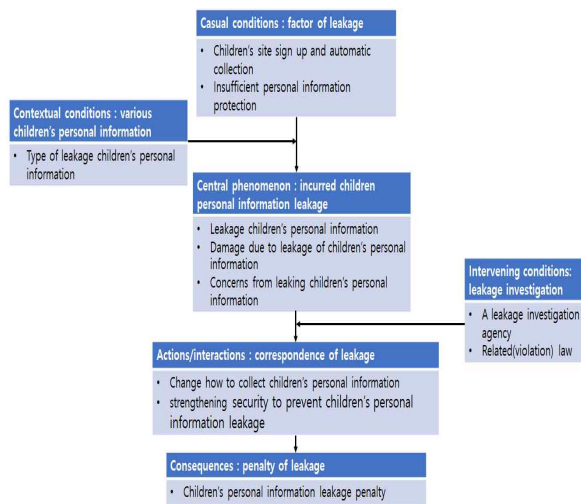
Casual conditions : factor of leakage

• Children's site sign up and automatic collection
• Insufficient personal information protection

Contextual conditions : various children's personal information

• Type of leakage children's personal information

Central phenomenon : incurred children personal information leakage

• Leakage children's personal information
• Damage due to leakage of children's personal information
• Concerns from leaking children's personal information

Intervening conditions: leakage investigation

• A leakage investigation agency
• Related(violation) law

Actions/interactions : correspondence of leakage

• Change how to collect children's personal information
• strengthening security to prevent children's personal information leakage

Consequences : penalty of leakage

• Children's personal information leakage penalty